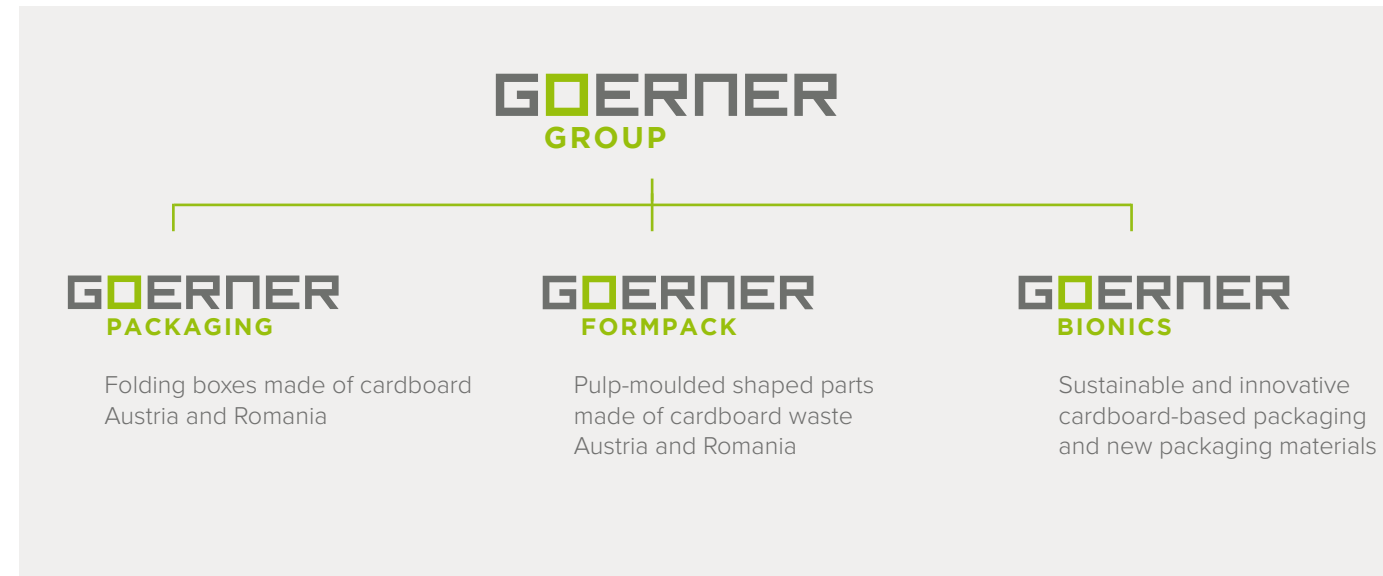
GOERNER
GROUP

GOERNER
PACKAGING

Folding boxes made of cardboard
Austria and Romania

GOERNER
FORMPACK

Pulp-moulded shaped parts
made of cardboard waste
Austria and Romania

GOERNER
BIONICS

Sustainable and innovative
cardboard-based packaging
and new packaging materials